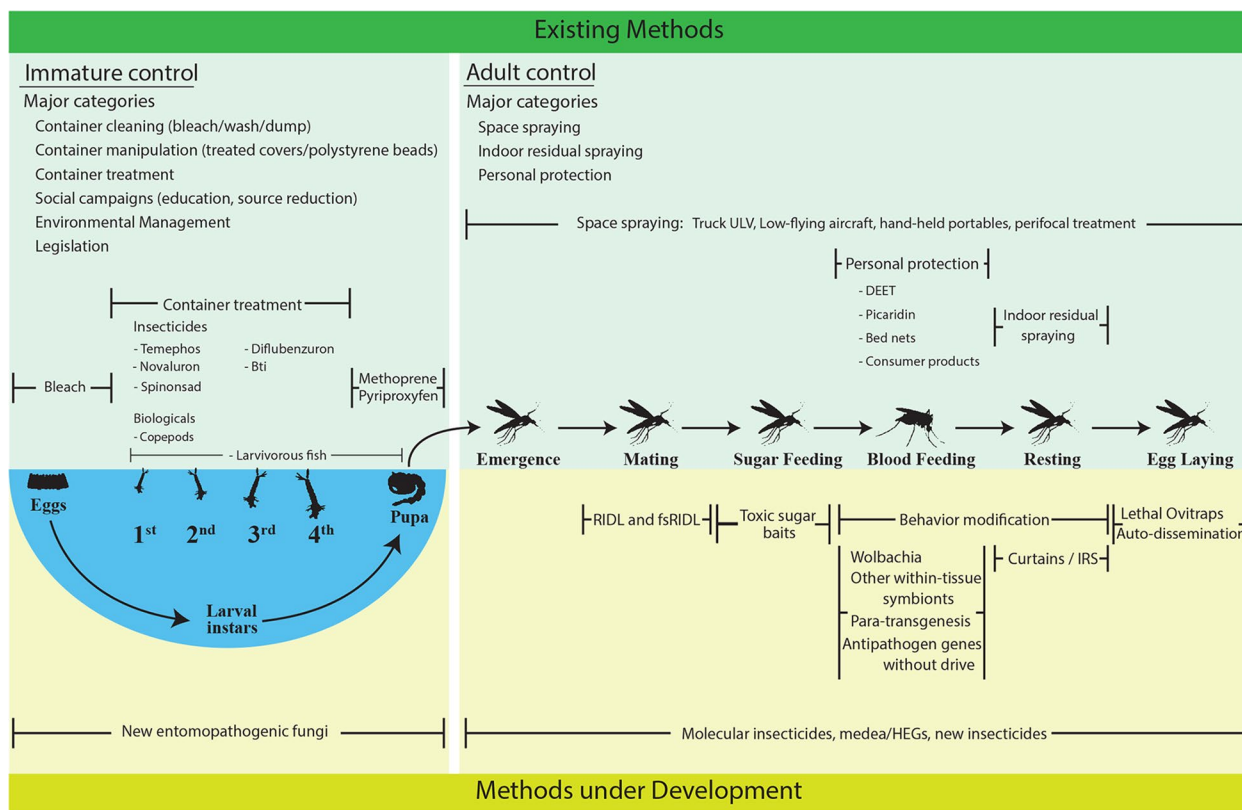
Existing Methods

Immature control
Major categories
Container cleaning (bleach/wash/dump)
Container manipulation (treated covers/polystyrene beads)
Container treatment
Social campaigns (education, source reduction)
Environmental Management
Legislation

Container treatment
Insecticides
- Temephos
- Novaluron
- Spinonsad
- Diflubenzuron
- Bti
Bleach
Methoprene
Pyriproxyfen
Biologicals
- Copepods
- Larvivorous fish

Eggs
$1^{st}$ $2^{nd}$ $3^{rd}$ $4^{th}$
Pupa
Larval instars

Adult control
Major categories
Space spraying
Indoor residual spraying
Personal protection

Space spraying: Truck ULV, Low-flying aircraft, hand-held portables, perifocal treatment

Personal protection
- DEET
- Picaridin
- Bed nets
- Consumer products
Indoor residual spraying

Emergence Mating Sugar Feeding Blood Feeding Resting Egg Laying

RIDL and fsRIDL
Toxic sugar baits
Behavior modification
Lethal Ovitraps
Auto-dissemination
Wolbachia
Other within-tissue symbionts
Para-transgenesis
Antipathogen genes without drive
Curtains / IRS

New entomopathogenic fungi
Molecular insecticides, medea/HEGs, new insecticides

Methods under Development